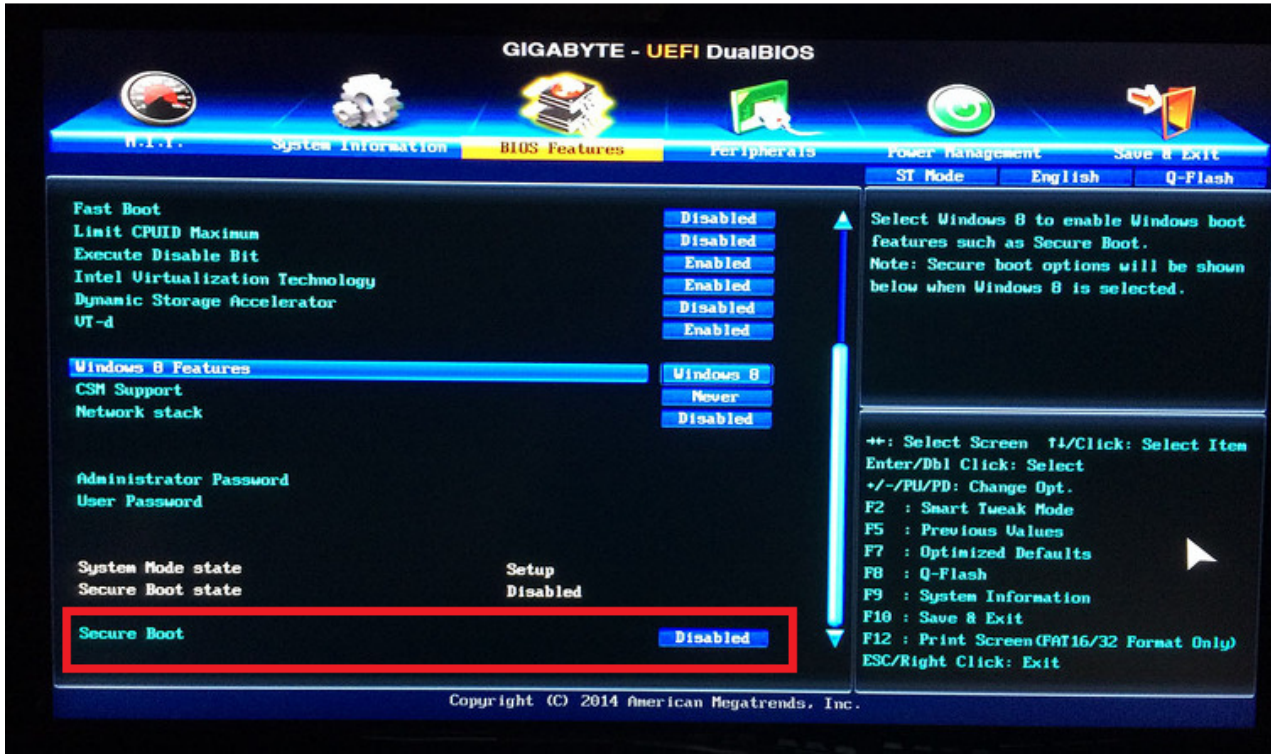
GIGABYTE - UEFI DualBIOS

M.I.T.
System Information
BIOS Features
Peripherals
Power Management
Save & Exit

ST Mode
English
Q-Flash

| | |
|---|---|
| Fast Boot | Disabled |
| Limit CPUID Maximum | Disabled |
| Execute Disable Bit | Enabled |
| Intel Virtualization Technology | Enabled |
| Dynamic Storage Accelerator | Disabled |
| VT-d | Enabled |
| Windows 8 Features | Windows 8 |
| CSM Support | Never |
| Network stack | Disabled |

Administrator Password
User Password

| | |
|---|---|
| System Mode state | Setup |
| Secure Boot state | Disabled |
| Secure Boot | Disabled |

Select Windows 8 to enable Windows boot features such as Secure Boot.
Note: Secure boot options will be shown below when Windows 8 is selected.

→←: Select Screen ↑↓/Click: Select Item
Enter/Dbl Click: Select
+/-/PU/PD: Change Opt.
F2 : Smart Tweak Mode
F5 : Previous Values
F7 : Optimized Defaults
F8 : Q-Flash
F9 : System Information
F10 : Save & Exit
F12 : Print Screen(FAT16/32 Format Only)
ESC/Right Click: Exit

Copyright (C) 2014 American Megatrends, Inc.